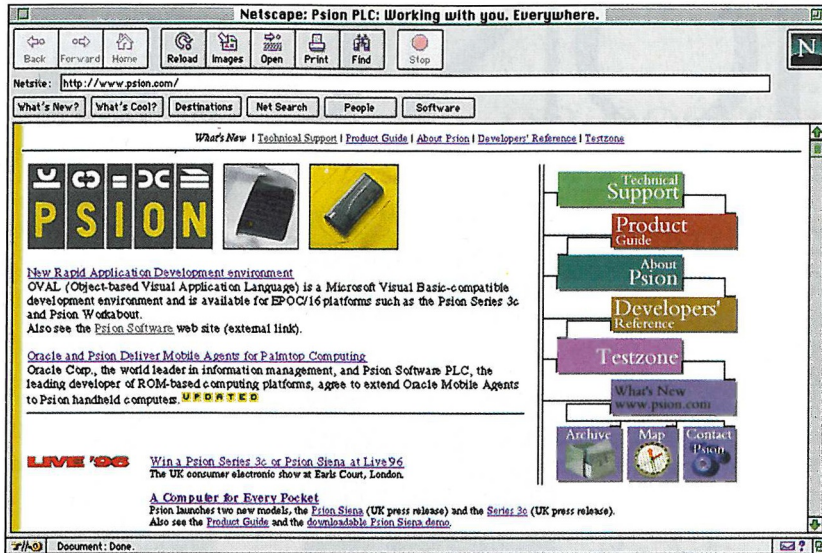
Netscape: Psion PLC: Working with you. Everywhere.

Back Forward Home Reload Images Open Print Find Stop

N

Netsite: http://www.psion.com/

What's New? What's Cool? Destinations Net Search People Software

What's New | Technical Support | Product Guide | About Psion | Developers' Reference | Testzone

PSION

New Rapid Application Development environment
OVAL (Object-based Visual Application Language) is a Microsoft Visual Basic-compatible development environment and is available for EPOC/16 platforms such as the Psion Series 3c and Psion Workabout.
Also see the Psion Software web site (external link).

Oracle and Psion Deliver Mobile Agents for Palmtop Computing
Oracle Corp., the world leader in information management, and Psion Software PLC, the leading developer of ROM-based computing platforms, agree to extend Oracle Mobile Agents to Psion handheld computers. UPDATED

Technical Support

Product Guide

About Psion

Developers' Reference

Testzone

What's New www.psion.com

Archive

Map

Contact Psion

LIVE '96

Win a Psion Series 3c or Psion Siena at Live96
The UK consumer electronic show at Earls Court, London.

A Computer for Every Pocket
Psion launches two new models, the Psion Siena (UK press release) and the Series 3c (UK press release).
Also see the Product Guide and the downloadable Psion Siena demo.

Document: Done.